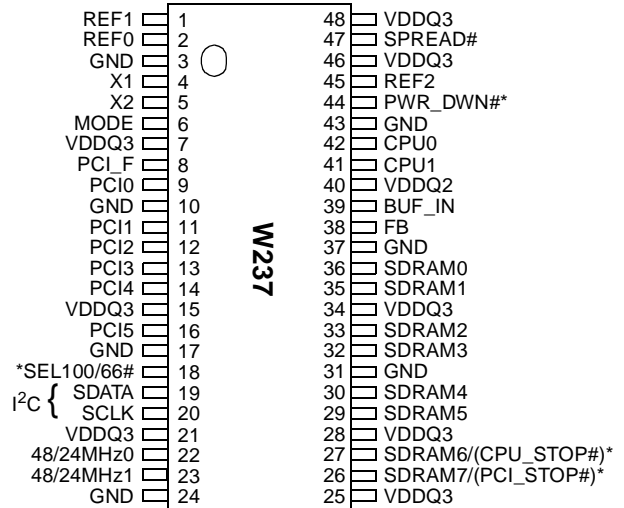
REF1 1
REF0 2
GND 3
X1 4
X2 5
MODE 6
VDDQ3 7
PCI_F 8
PCI0 9
GND 10
PCI1 11
PCI2 12
PCI3 13
PCI4 14
VDDQ3 15
PCI5 16
GND 17
*SEL100/66# 18
$I^2C$ SDATA 19
SCLK 20
VDDQ3 21
48/24MHz0 22
48/24MHz1 23
GND 24

W237

48 VDDQ3
47 SPREAD#
46 VDDQ3
45 REF2
44 PWR_DWN#*
43 GND
42 CPU0
41 CPU1
40 VDDQ2
39 BUF_IN
38 FB
37 GND
36 SDRAM0
35 SDRAM1
34 VDDQ3
33 SDRAM2
32 SDRAM3
31 GND
30 SDRAM4
29 SDRAM5
28 VDDQ3
27 SDRAM6/(CPU_STOP#)*
26 SDRAM7/(PCI_STOP#)*
25 VDDQ3